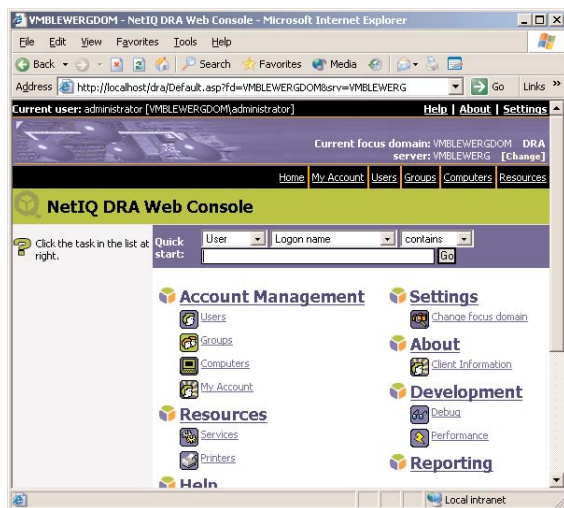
VMBLEWERGDOM - NetIQ DRA Web Console - Microsoft Internet Explorer

File Edit View Favorites Tools Help

Back Search Favorites Media

Address http://localhost/dra/Default.asp?fd=VMBLEWERGDOM&srv=VMBLEWERG Go Links »

Current user: administrator [VMBLEWERGDOM\administrator] Help | About | Settings

Current focus domain: VMBLEWERGDOM DRA server: VMBLEWERG [Change]

Home My Account Users Groups Computers Resources

NetIQ DRA Web Console

Click the task in the list at right.

Quick start: User Logon name contains Go

Account Management
Users
Groups
Computers
My Account

Resources
Services
Printers

Help

Settings
Change focus domain

About
Client Information

Development
Debug
Performance

Reporting

Local intranet